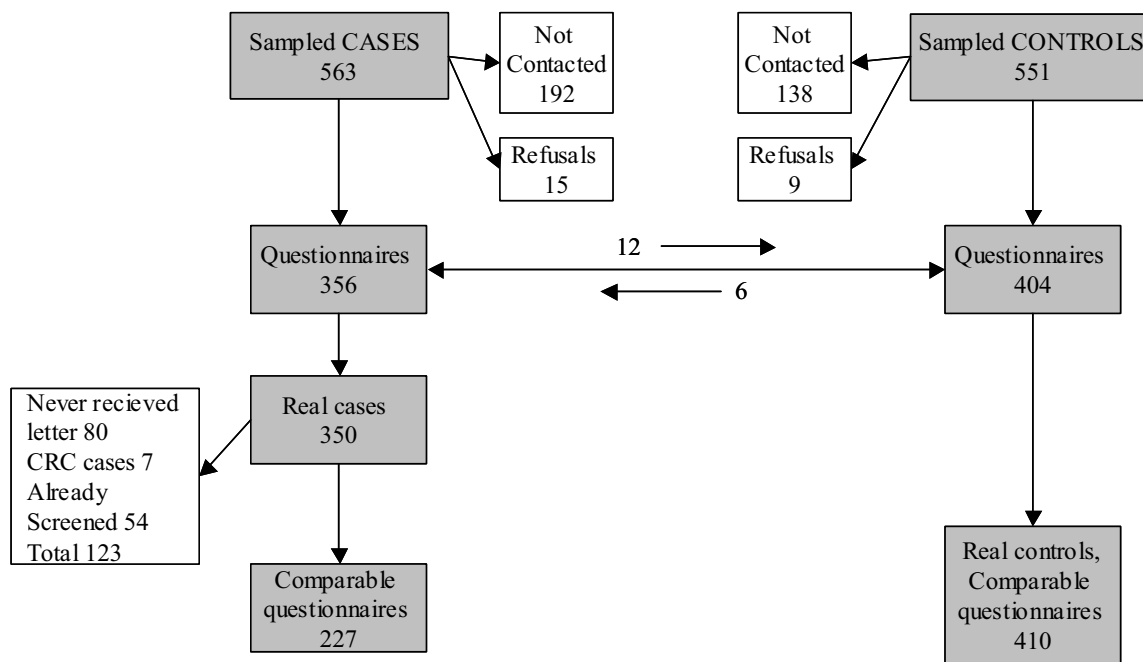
Sampled CASES
563

Not Contacted
192

Refusals
15

Not Contacted
138

Refusals
9

Sampled CONTROLS
551

Questionnaires
356

12

6

Questionnaires
404

Never recieved letter 80
CRC cases 7
Already Screened 54
Total 123

Real cases
350

Comparable questionnaires
227

Real controls, Comparable questionnaires
410